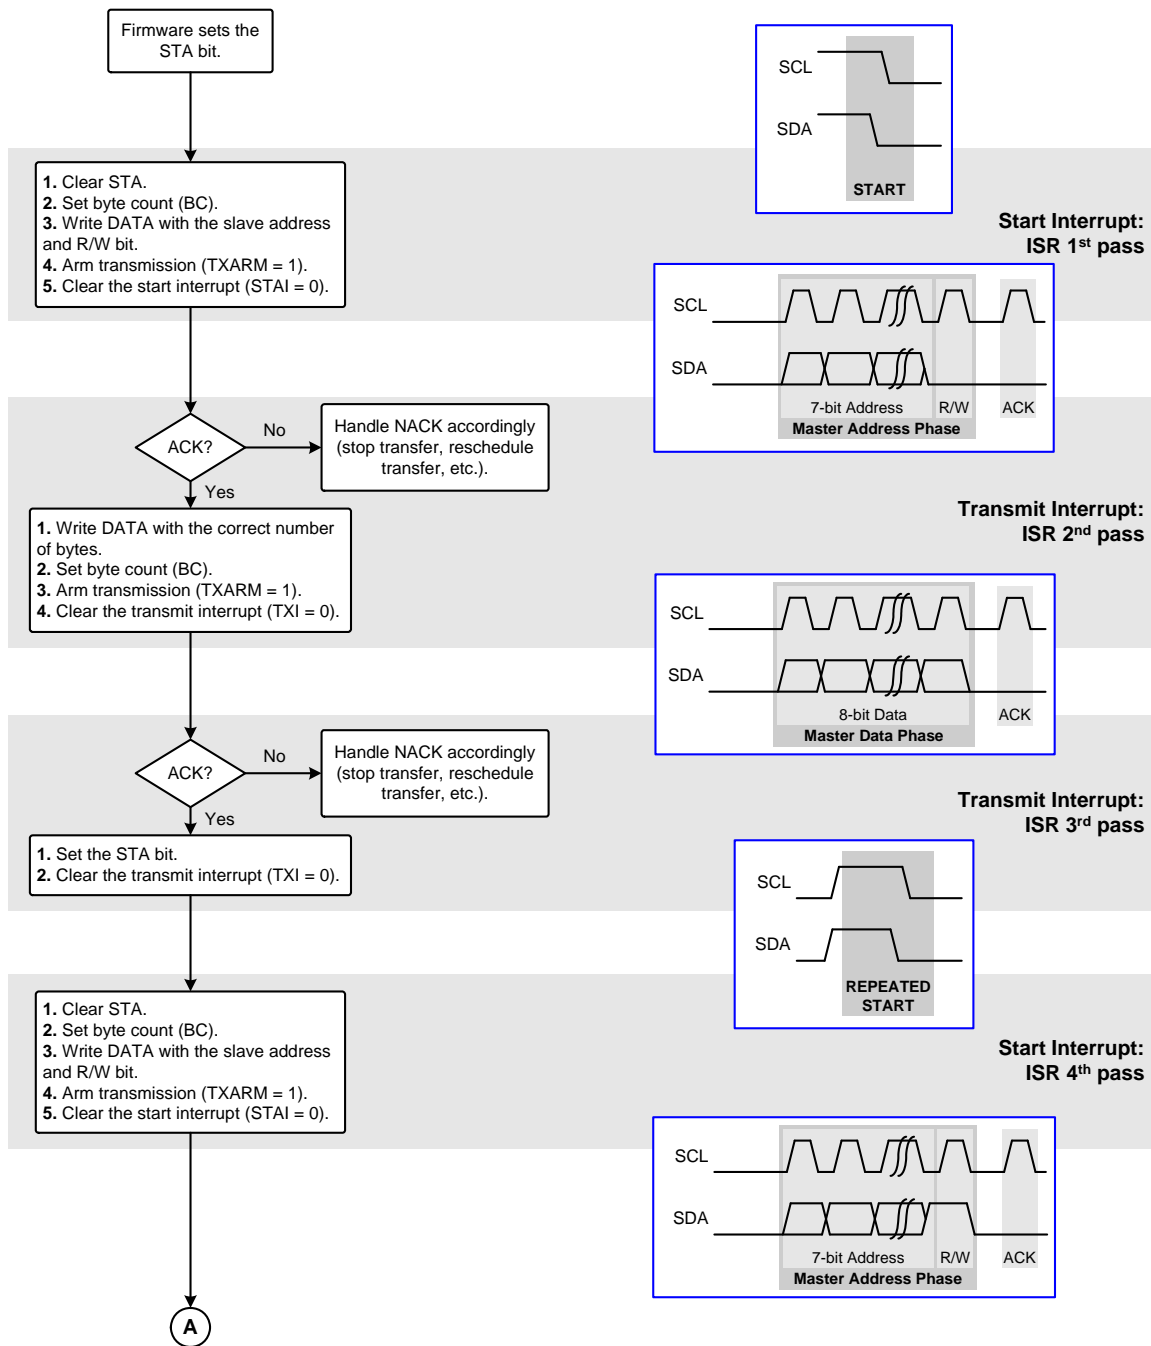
Firmware sets the STA bit.

SCL
SDA
START

**1.** Clear STA.
**2.** Set byte count (BC).
**3.** Write DATA with the slave address and R/W bit.
**4.** Arm transmission (TXARM = 1).
**5.** Clear the start interrupt (STAI = 0).

**Start Interrupt: ISR 1$^{st}$ pass**

SCL
SDA
7-bit Address
R/W
ACK
Master Address Phase

ACK?
No
Handle NACK accordingly (stop transfer, reschedule transfer, etc.).
Yes

**1.** Write DATA with the correct number of bytes.
**2.** Set byte count (BC).
**3.** Arm transmission (TXARM = 1).
**4.** Clear the transmit interrupt (TXI = 0).

**Transmit Interrupt: ISR 2$^{nd}$ pass**

SCL
SDA
8-bit Data
ACK
Master Data Phase

ACK?
No
Handle NACK accordingly (stop transfer, reschedule transfer, etc.).
Yes

**1.** Set the STA bit.
**2.** Clear the transmit interrupt (TXI = 0).

**Transmit Interrupt: ISR 3$^{rd}$ pass**

SCL
SDA
REPEATED START

**1.** Clear STA.
**2.** Set byte count (BC).
**3.** Write DATA with the slave address and R/W bit.
**4.** Arm transmission (TXARM = 1).
**5.** Clear the start interrupt (STAI = 0).

**Start Interrupt: ISR 4$^{th}$ pass**

SCL
SDA
7-bit Address
R/W
ACK
Master Address Phase

A